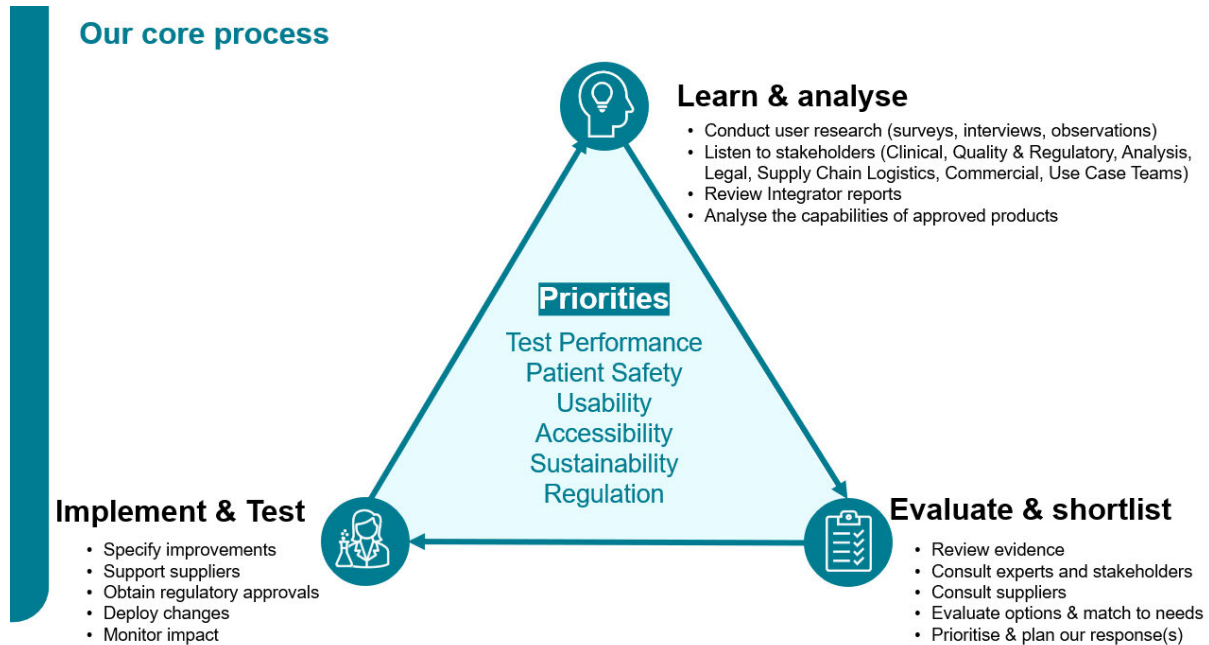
Our core process

Learn & analyse

- Conduct user research (surveys, interviews, observations)
- Listen to stakeholders (Clinical, Quality & Regulatory, Analysis, Legal, Supply Chain Logistics, Commercial, Use Case Teams)
- Review Integrator reports
- Analyse the capabilities of approved products

Priorities

Test Performance
Patient Safety
Usability
Accessibility
Sustainability
Regulation

Implement & Test

- Specify improvements
- Support suppliers
- Obtain regulatory approvals
- Deploy changes
- Monitor impact

Evaluate & shortlist

- Review evidence
- Consult experts and stakeholders
- Consult suppliers
- Evaluate options & match to needs
- Prioritise & plan our response(s)